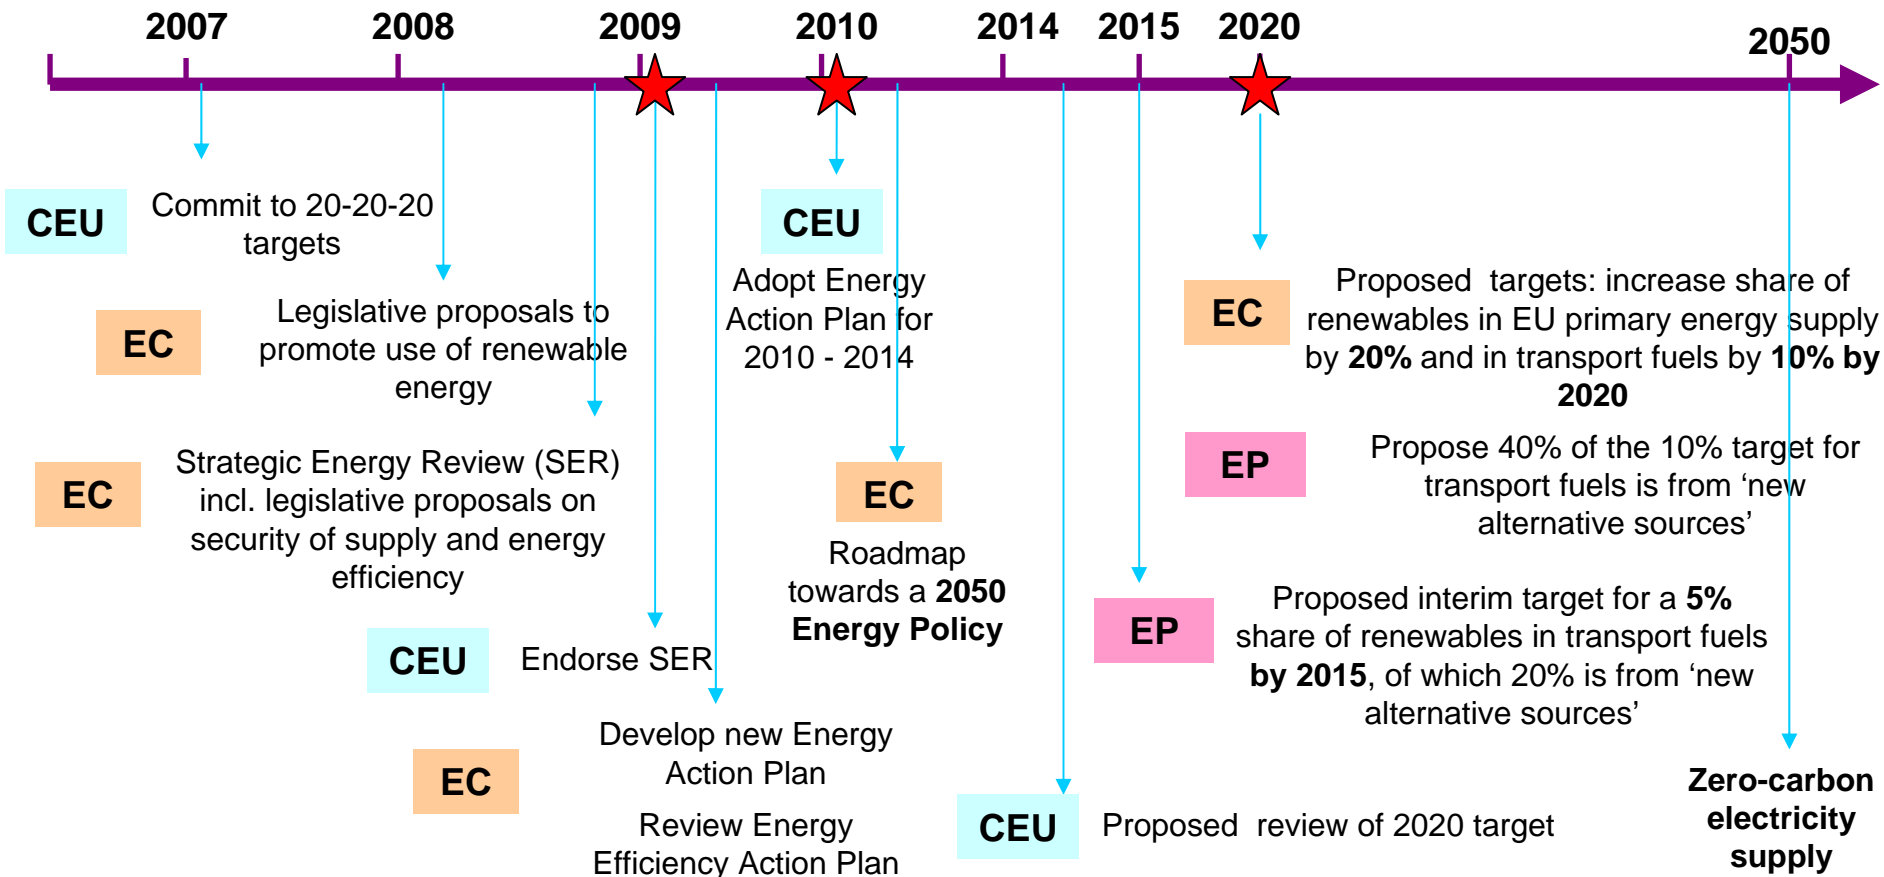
2007 2008 2009 2010 2014 2015 2020 2050

CEU Commit to 20-20-20 targets

EC Legislative proposals to promote use of renewable energy

EC Strategic Energy Review (SER) incl. legislative proposals on security of supply and energy efficiency

CEU Endorse SER

EC Develop new Energy Action Plan

Review Energy Efficiency Action Plan

CEU Adopt Energy Action Plan for 2010 - 2014

EC Roadmap towards a **2050 Energy Policy**

CEU Proposed review of 2020 target

EC Proposed targets: increase share of renewables in EU primary energy supply by **20%** and in transport fuels by **10% by 2020**

EP Propose 40% of the 10% target for transport fuels is from 'new alternative sources'

EP Proposed interim target for a **5%** share of renewables in transport fuels **by 2015**, of which 20% is from 'new alternative sources'

**Zero-carbon electricity supply**